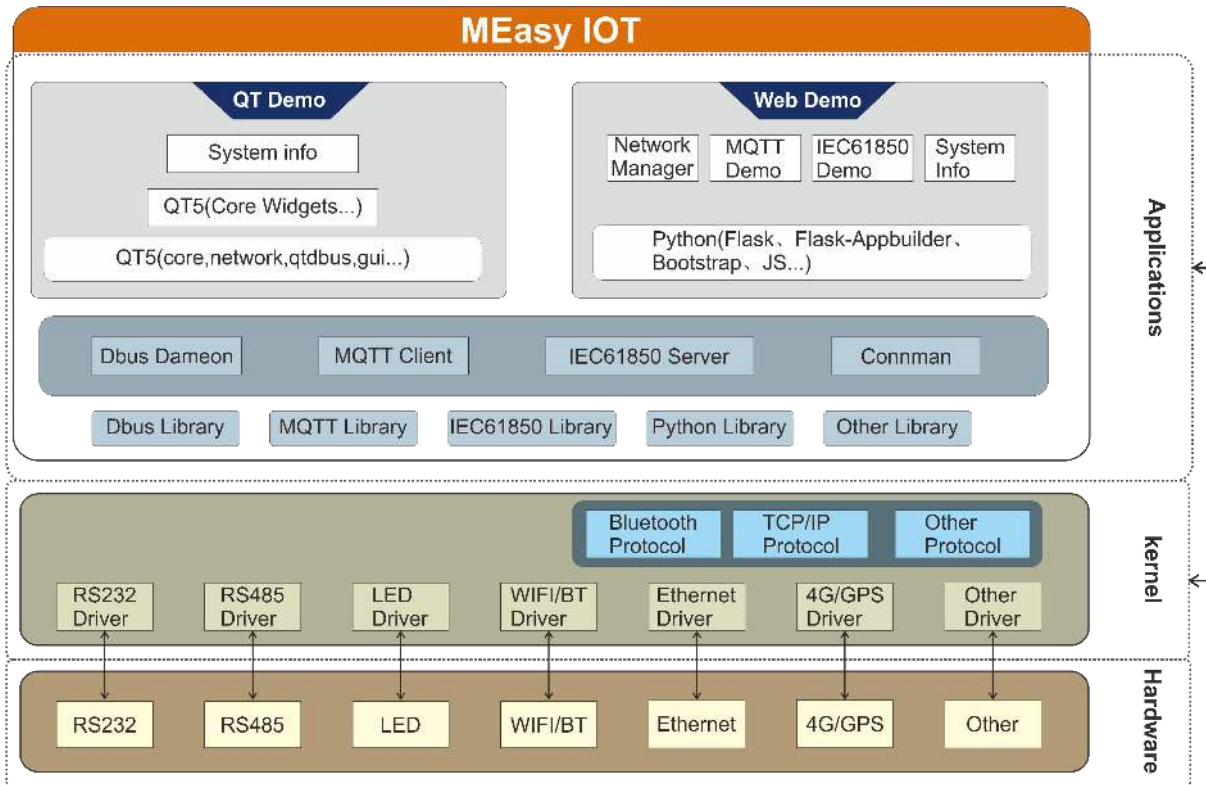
MEasy IOT

QT Demo

System info

QT5(Core Widgets...)

QT5(core,network,qtdbus,gui...)

Web Demo

Network Manager

MQTT Demo

IEC61850 Demo

System Info

Python(Flask、Flask-Appbuilder、Bootstrap、JS...)

Dbus Dameon

MQTT Client

IEC61850 Server

Connman

Dbus Library

MQTT Library

IEC61850 Library

Python Library

Other Library

Applications

Bluetooth Protocol

TCP/IP Protocol

Other Protocol

RS232 Driver

RS485 Driver

LED Driver

WIFI/BT Driver

Ethernet Driver

4G/GPS Driver

Other Driver

kernel

RS232

RS485

LED

WIFI/BT

Ethernet

4G/GPS

Other

Hardware